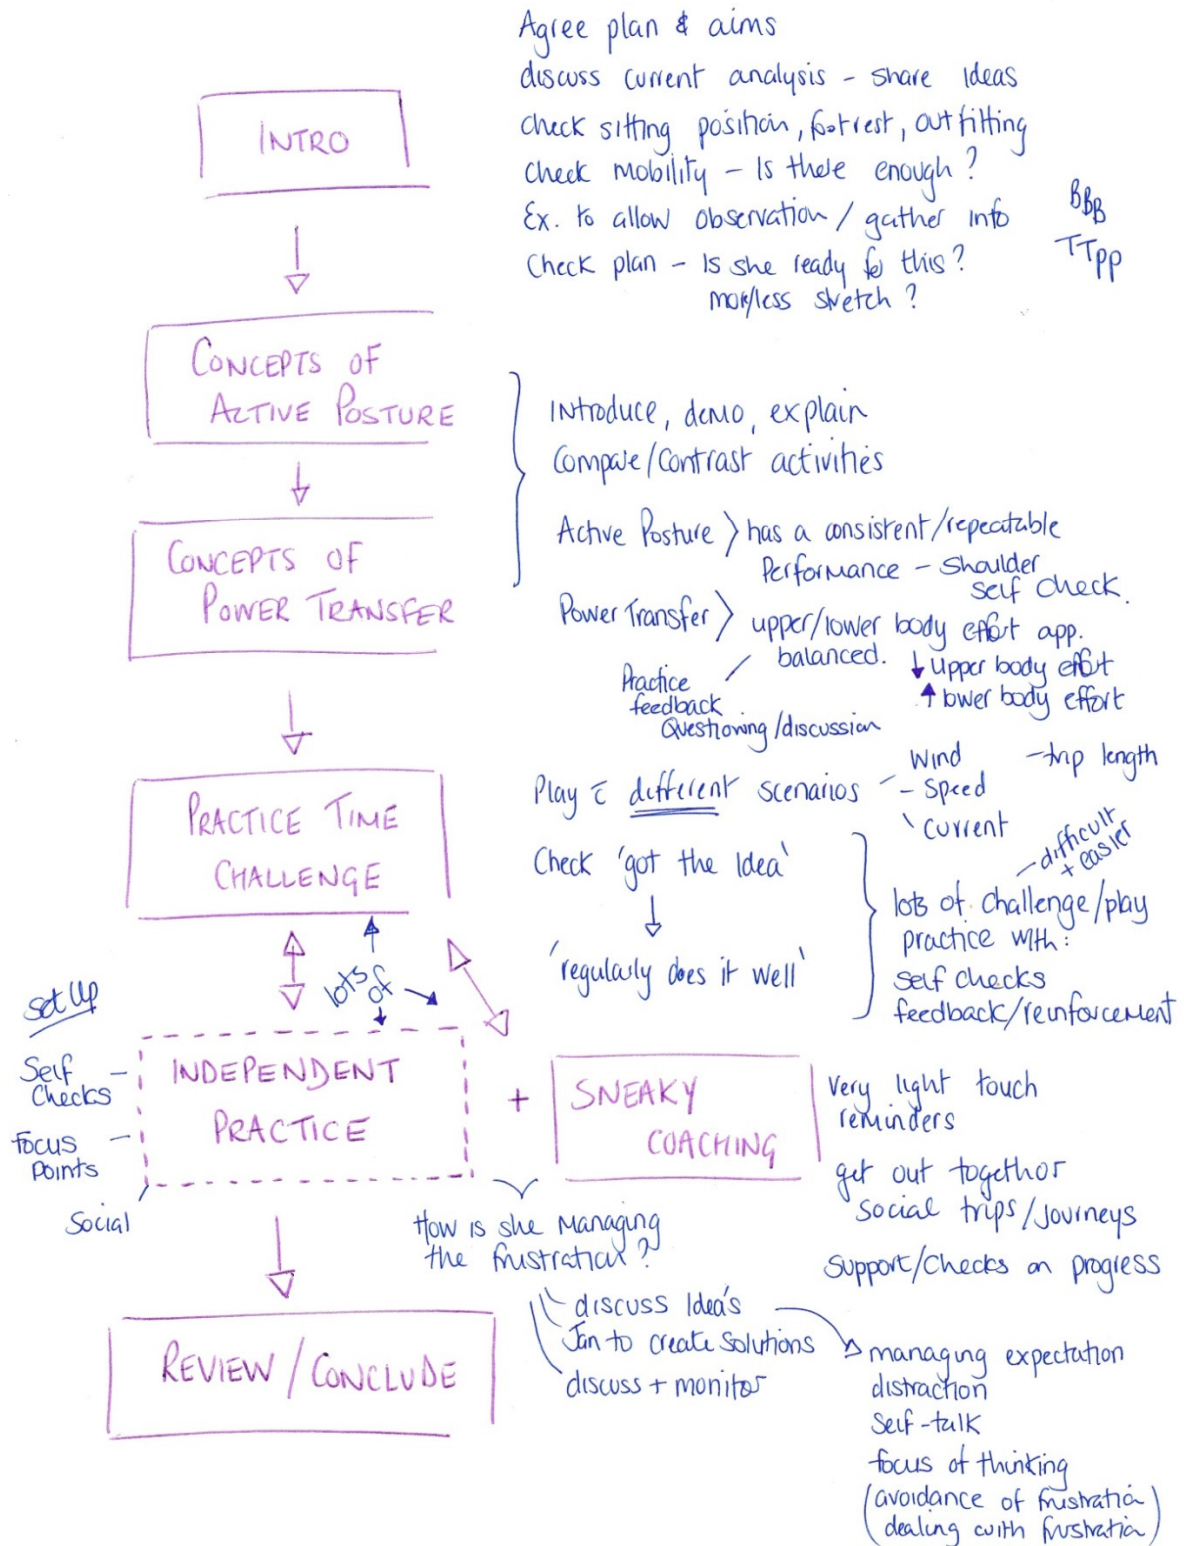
INTRO

Agree plan & aims
discuss current analysis - share ideas
check sitting position, footrest, outfitting
Check mobility - Is there enough?
Ex. to allow observation / gather info
Check plan - Is she ready for this? more/less stretch?

BBB
TTpp

CONCEPTS OF ACTIVE POSTURE

CONCEPTS OF POWER TRANSFER

Introduce, demo, explain
Compare/Contrast activities

Active Posture > has a consistent/repeatable Performance - Shoulder self check.

Power Transfer > upper/lower body effort app. balanced. ↓ upper body effort ↑ lower body effort

Practice / feedback
Questioning /discussion

PRACTICE TIME CHALLENGE

Play ē different scenarios
Wind
- Speed
current
-trip length

Check 'got the idea'
↓
'regularly does it well'

- difficult + easier
lots of challenge/play practice with:
self checks
feedback/reinforcement

lots of

set up
Self Checks
Focus Points
Social

INDEPENDENT PRACTICE

+

SNEAKY COACHING

Very light touch reminders
get out together
social trips/Journeys
Support/Checks on progress

How is she managing the frustration?

discuss idea's
Join to create solutions
discuss + monitor

managing expectation
distraction
Self-talk
focus of thinking
(avoidance of frustration
dealing with frustration)

REVIEW / CONCLUDE